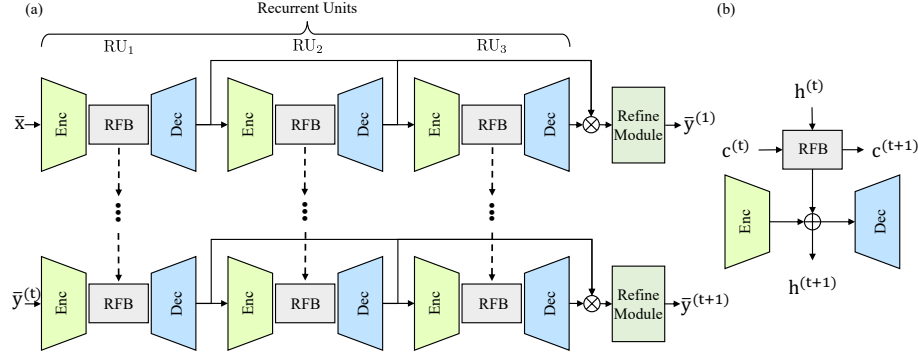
(a)

Recurrent Units

$\mathrm{RU}_1$ $\mathrm{RU}_2$ $\mathrm{RU}_3$

$\bar{x}$ Enc RFB Dec Enc RFB Dec Enc RFB Dec $\otimes$ Refine Module $\bar{y}^{(1)}$

$\bar{y}^{(t)}$ Enc RFB Dec Enc RFB Dec Enc RFB Dec $\otimes$ Refine Module $\bar{y}^{(t+1)}$

(b)

$h^{(t)}$

$c^{(t)}$ RFB $c^{(t+1)}$

Enc $\oplus$ Dec

$h^{(t+1)}$